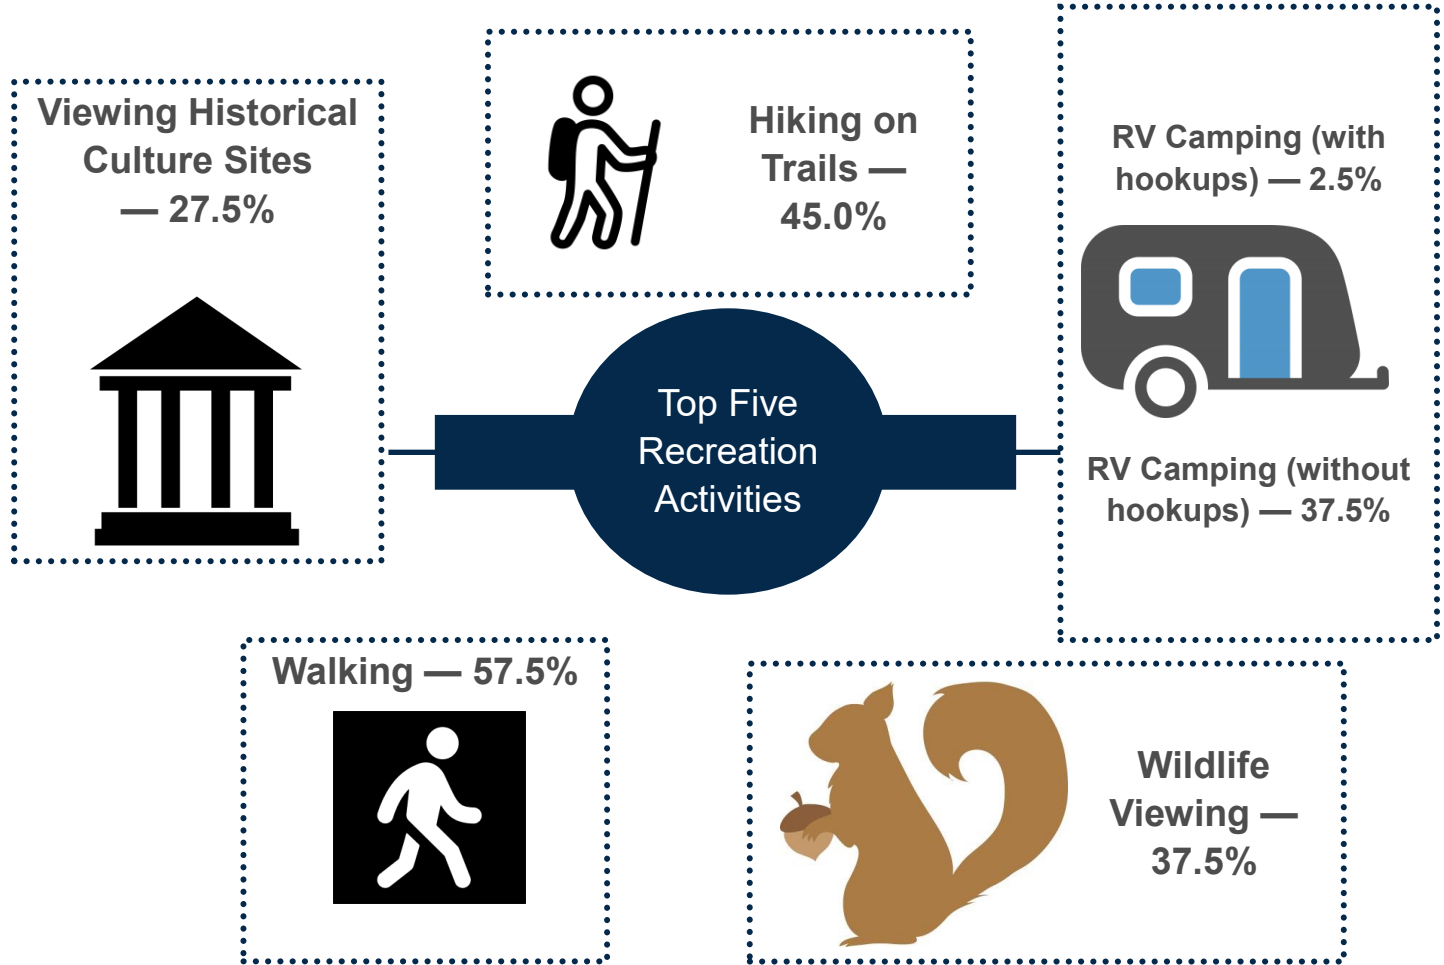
Viewing Historical Culture Sites — 27.5%

Hiking on Trails — 45.0%

RV Camping (with hookups) — 2.5%

RV Camping (without hookups) — 37.5%

Top Five Recreation Activities

Walking — 57.5%

Wildlife Viewing — 37.5%